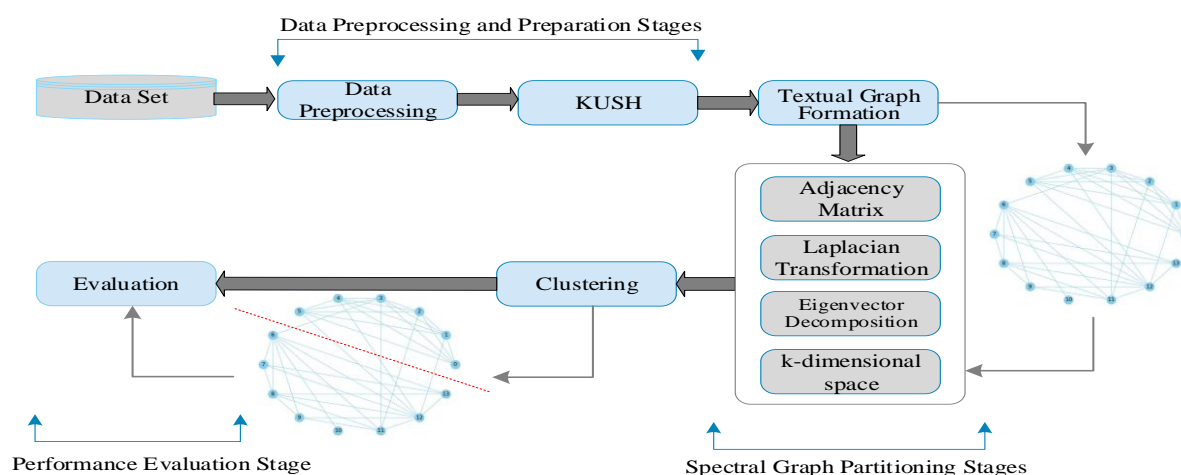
Data Preprocessing and Preparation Stages

Data Set

Data Preprocessing

KUSH

Textual Graph Formation

Adjacency Matrix

Laplacian Transformation

Eigenvector Decomposition

k-dimensional space

Evaluation

Clustering

4 3 5 2 6 1 7 8 9 10 11 12 13

4 3 5 2 6 1 7 9 8 13 9 10 11 12

Performance Evaluation Stage

Spectral Graph Partitioning Stages